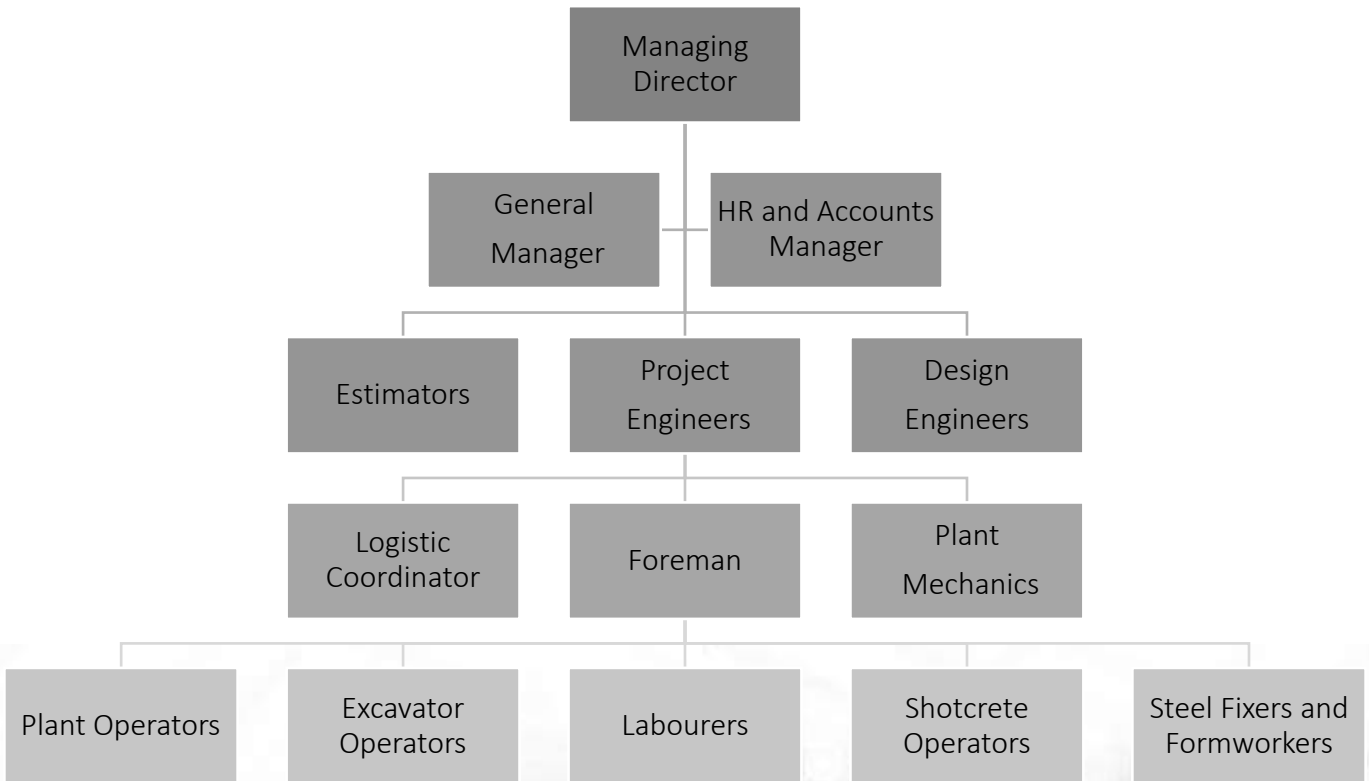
Managing Director

General Manager

HR and Accounts Manager

Estimators

Project Engineers

Design Engineers

Logistic Coordinator

Foreman

Plant Mechanics

Plant Operators

Excavator Operators

Labourers

Shotcrete Operators

Steel Fixers and Formworkers